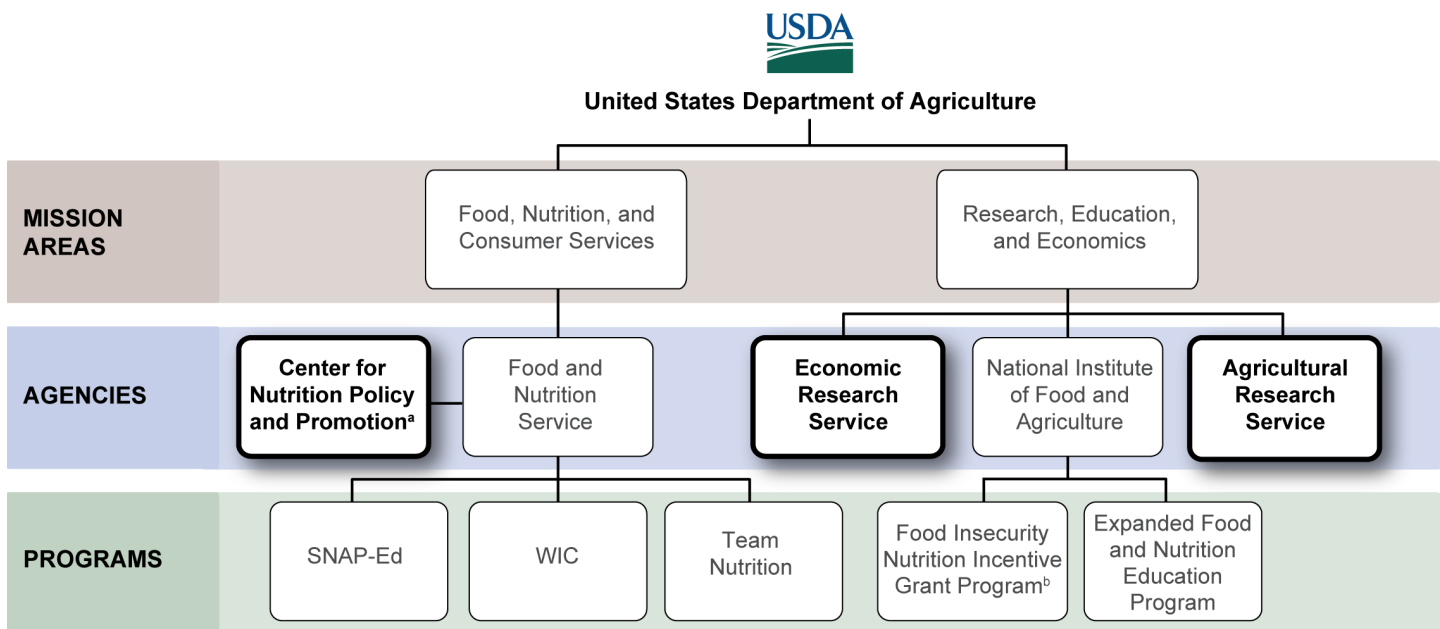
USDA

United States Department of Agriculture

MISSION AREAS

Food, Nutrition, and Consumer Services

Research, Education, and Economics

AGENCIES

Center for Nutrition Policy and Promotion$^a$

Food and Nutrition Service

Economic Research Service

National Institute of Food and Agriculture

Agricultural Research Service

PROGRAMS

SNAP-Ed

WIC

Team Nutrition

Food Insecurity Nutrition Incentive Grant Program$^b$

Expanded Food and Nutrition Education Program